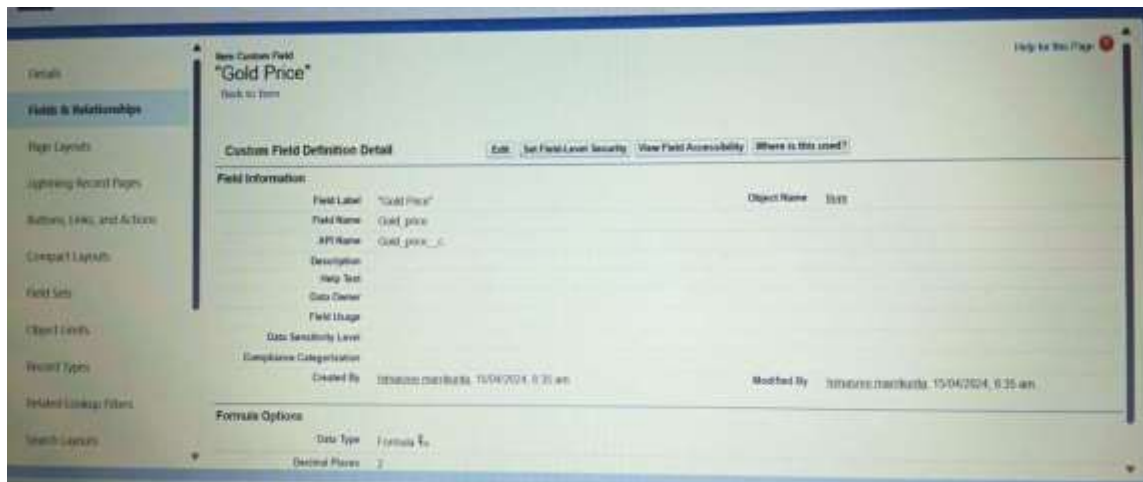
Details

Fields & Relationships

Page Layouts

Lightning Record Pages

Buttons, Links, and Actions

Compact Layouts

Field Sets

Object Limits

Record Types

Related Lookup Filters

Search Layouts

Item Custom Field
"Gold Price"
Back to Item

Help for this Page

Custom Field Definition Detail

Edit | Set Field-Level Security | View Field Accessibility | Where is this used?

Field Information

| | | | |
|---|---|---|---|
| Field Label | "Gold Price" | Object Name | Item |
| Field Name | Gold_price | | |
| API Name | Gold_price__c | | |
| Description | | | |
| Help Text | | | |
| Data Owner | | | |
| Field Usage | | | |
| Data Sensitivity Level | | | |
| Compliance Categorization | | | |
| Created By | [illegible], 15/04/2024, 8:35 am | Modified By | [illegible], 15/04/2024, 8:35 am |

Formula Options

| | |
|---|---|
| Data Type | Formula |
| Decimal Places | 2 |